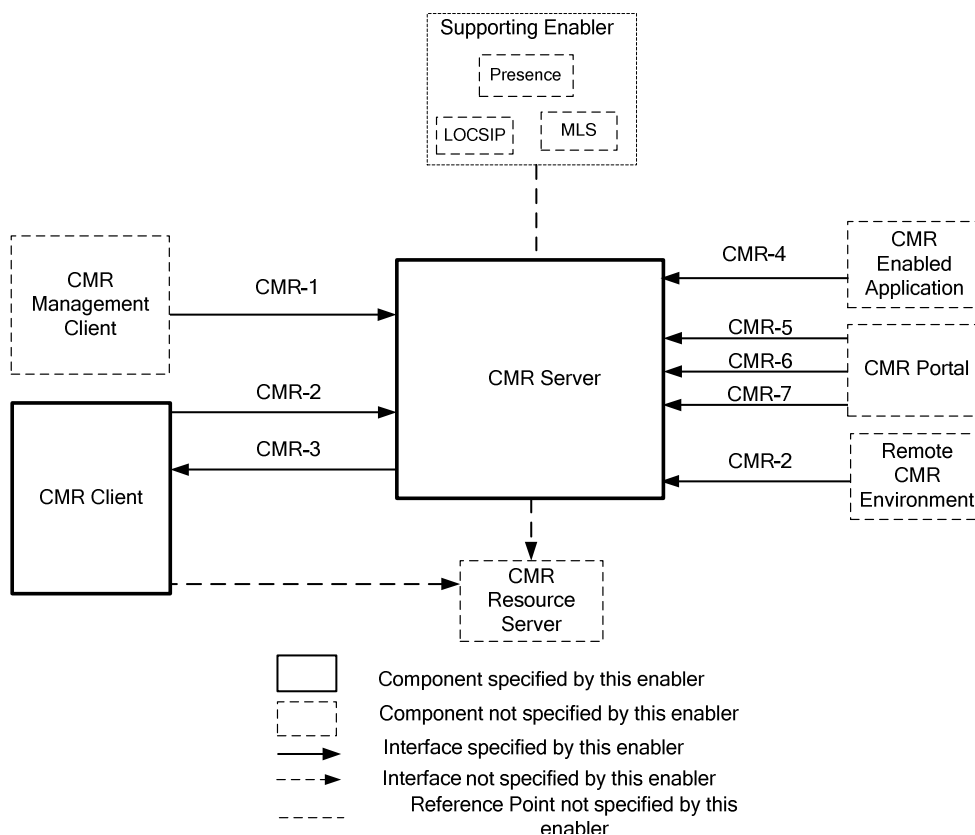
Supporting Enabler

Presence

LOCSIP

MLS

CMR Management Client

CMR-1

CMR-4

CMR Enabled Application

CMR-5

CMR-6

CMR Portal

CMR-7

CMR Server

CMR-2

CMR-3

CMR Client

CMR-2

Remote CMR Environment

CMR Resource Server

Component specified by this enabler

Component not specified by this enabler

Interface specified by this enabler

Interface not specified by this enabler

Reference Point not specified by this enabler